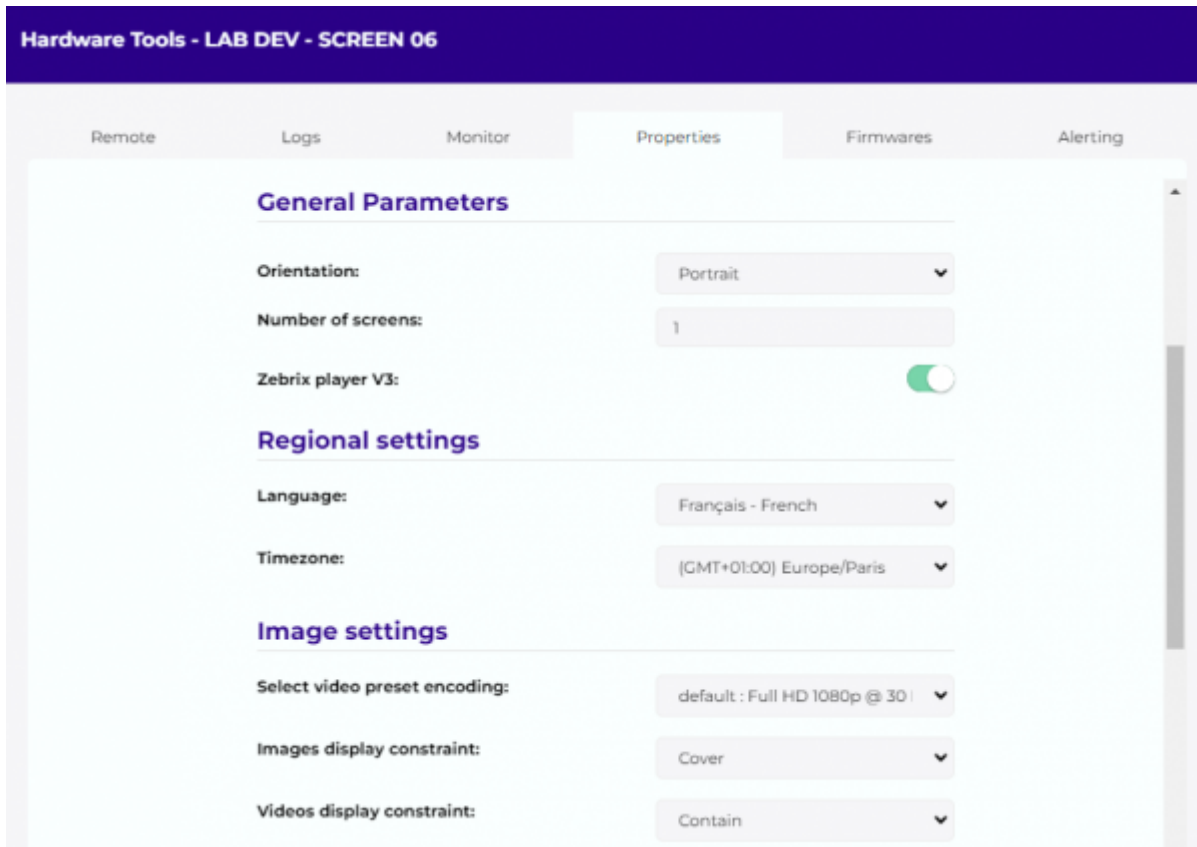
Hardware Tools - LAB DEV - SCREEN 06

Remote
Logs
Monitor
Properties
Firmwares
Alerting

General Parameters

Orientation:
Portrait

Number of screens:
1

Zebrix player V3:

Regional settings

Language:
Français - French

Timezone:
(GMT+01:00) Europe/Paris

Image settings

Select video preset encoding:
default : Full HD 1080p @ 30 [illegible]

Images display constraint:
Cover

Videos display constraint:
Contain